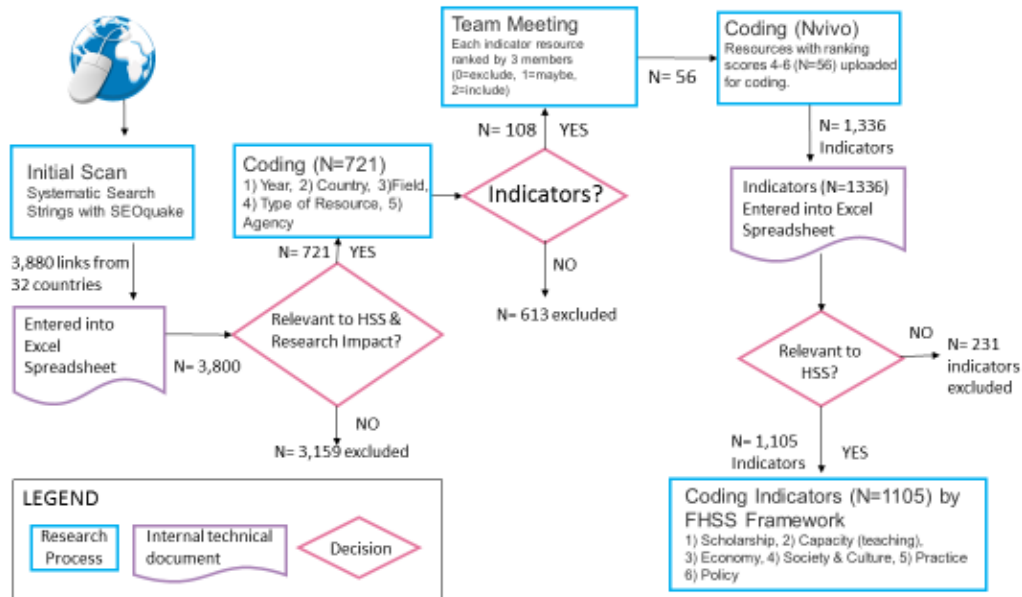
Team Meeting
Each indicator resource ranked by 3 members (0=exclude, 1=maybe, 2=include)

N= 56

Coding (Nvivo)
Resources with ranking scores 4-6 (N=56) uploaded for coding.

Initial Scan
Systematic Search Strings with SEOquake

N= 108 YES

N= 1,336 Indicators

Coding (N=721)
1) Year, 2) Country, 3)Field, 4) Type of Resource, 5) Agency

Indicators?

Indicators (N=1336) Entered into Excel Spreadsheet

N= 721 YES

3,880 links from 32 countries

NO

N= 613 excluded

Entered into Excel Spreadsheet

Relevant to HSS & Research Impact?

N= 3,800

NO

Relevant to HSS?

N= 231 indicators excluded

NO

N= 3,159 excluded

N= 1,105 Indicators

YES

LEGEND

Research Process

Internal technical document

Decision

Coding Indicators (N=1105) by FHSS Framework
1) Scholarship, 2) Capacity (teaching), 3) Economy, 4) Society & Culture, 5) Practice 6) Policy